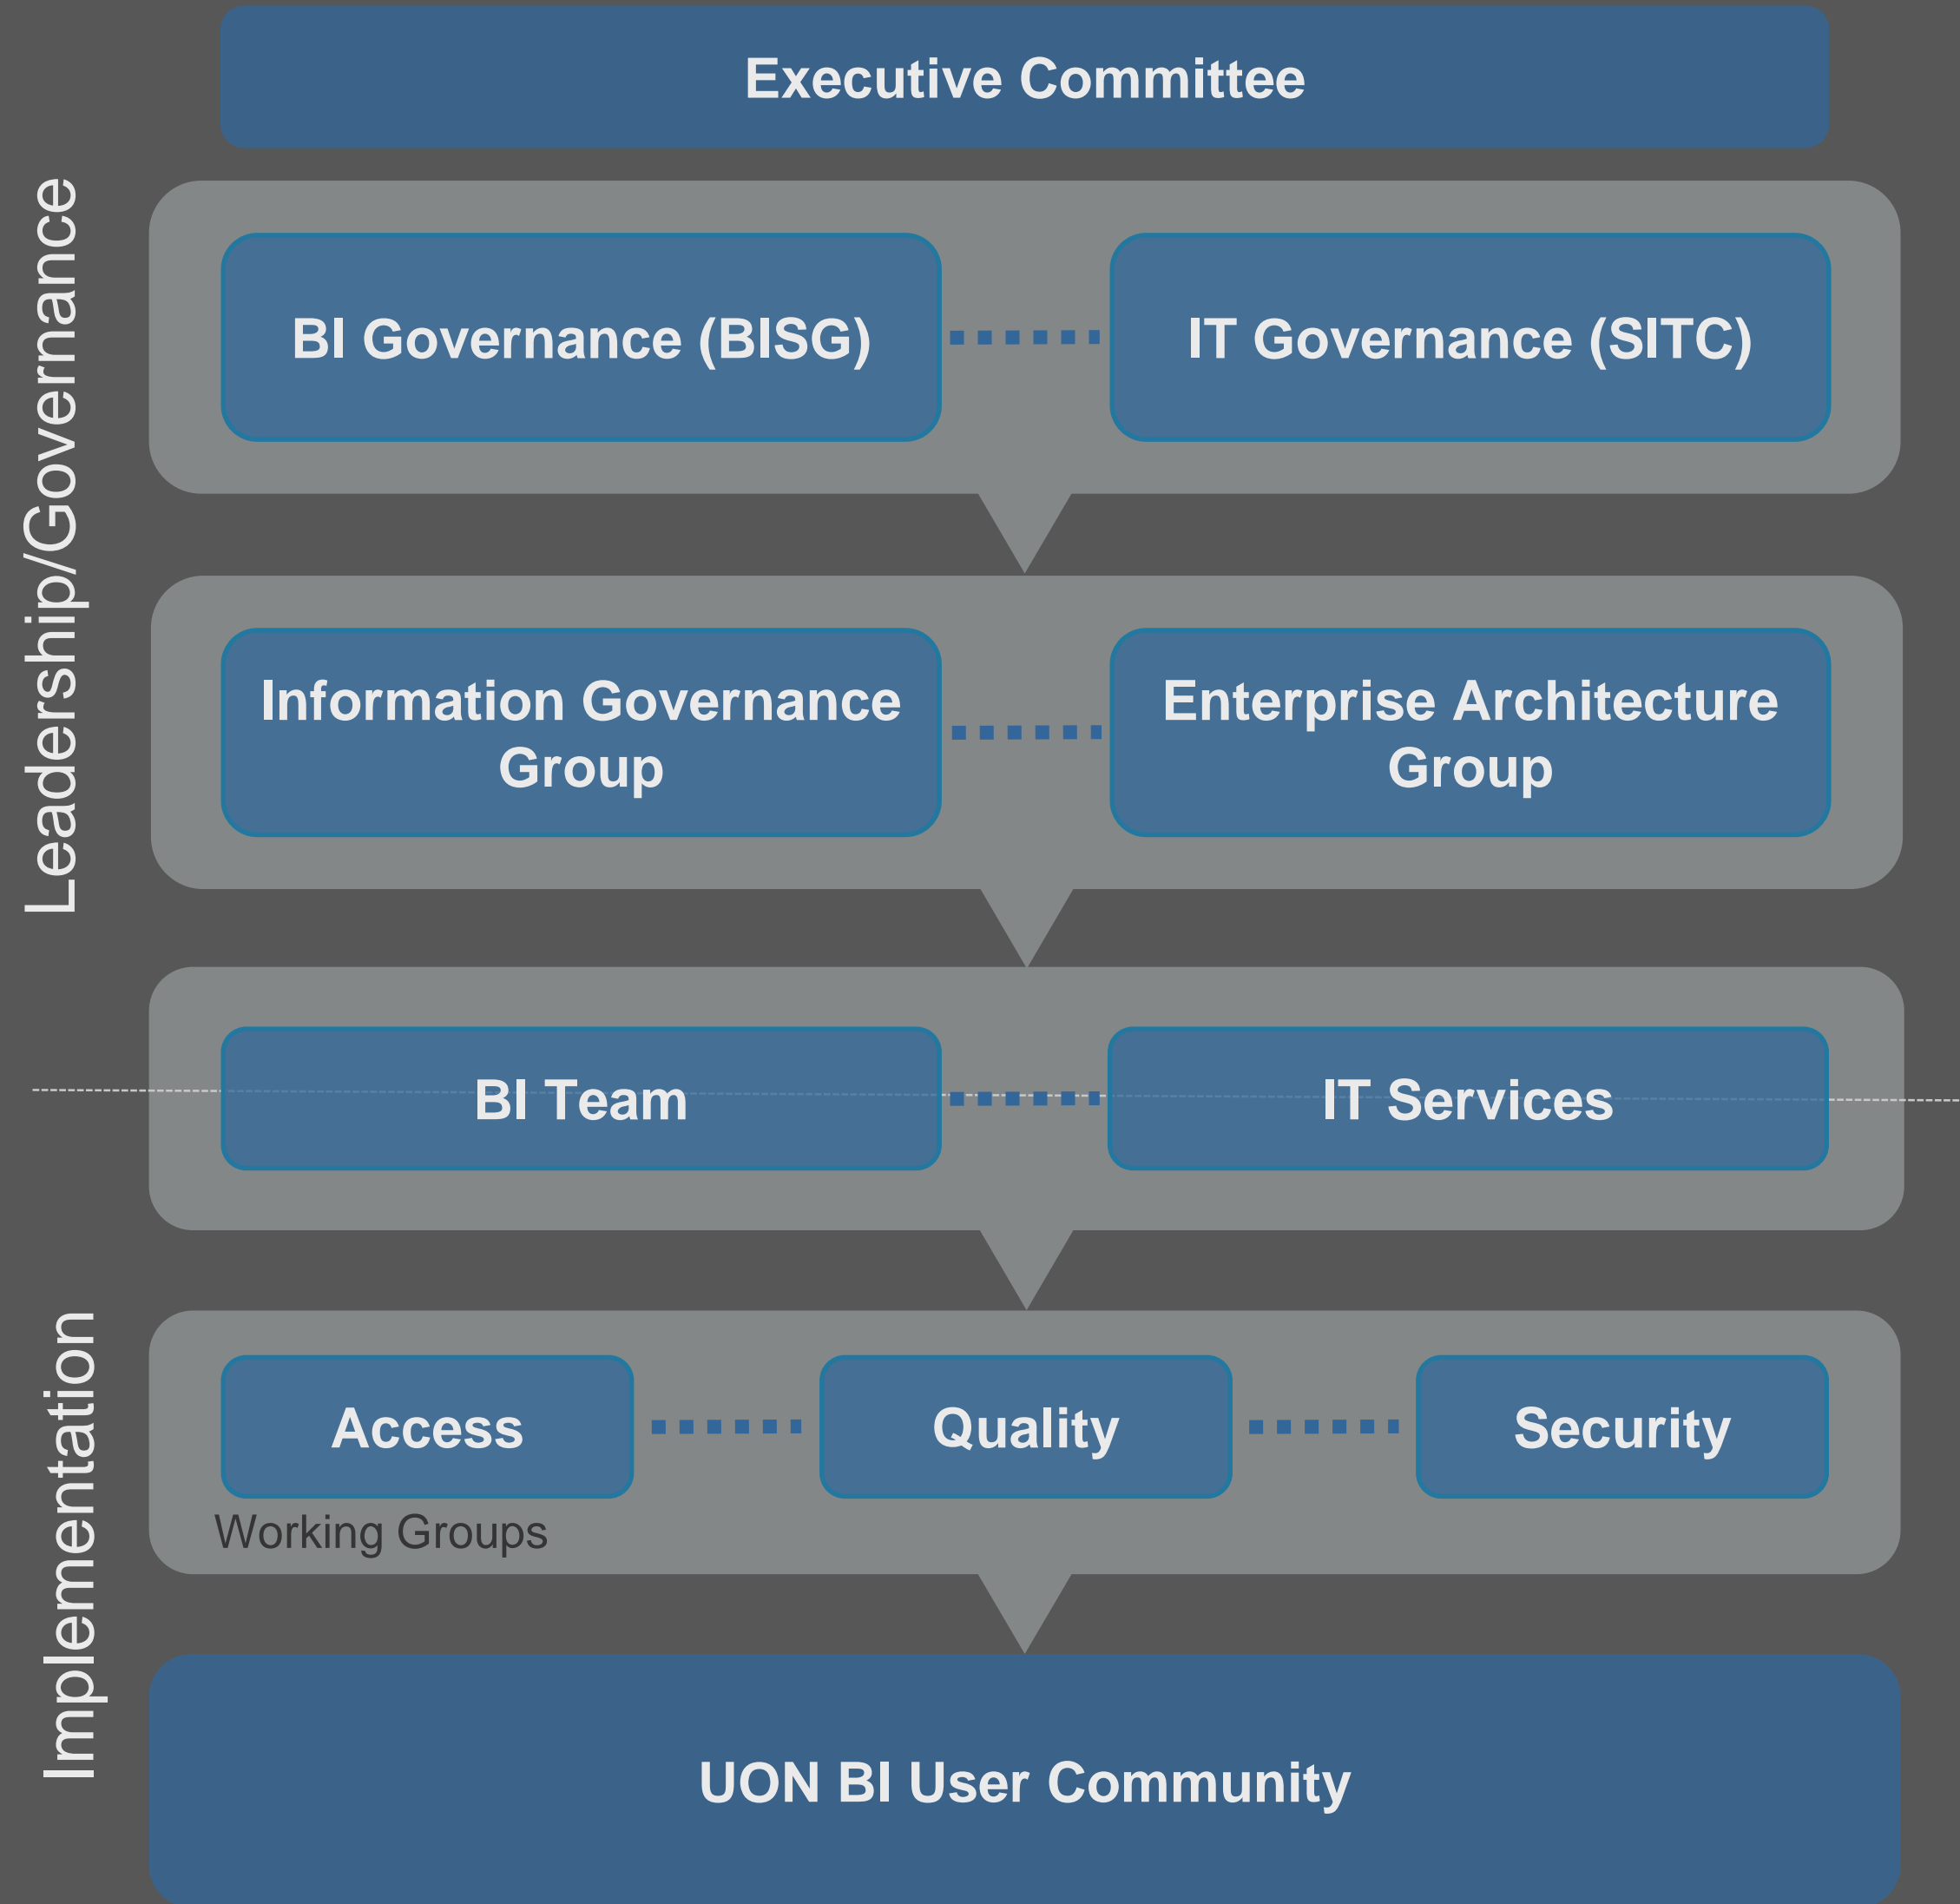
Executive Committee

Leadership/Governance

BI Governance (BISG)

IT Governance (SITC)

Information Governance Group

Enterprise Architecture Group

BI Team

IT Services

Implementation

Access

Quality

Security

Working Groups

UON BI User Community